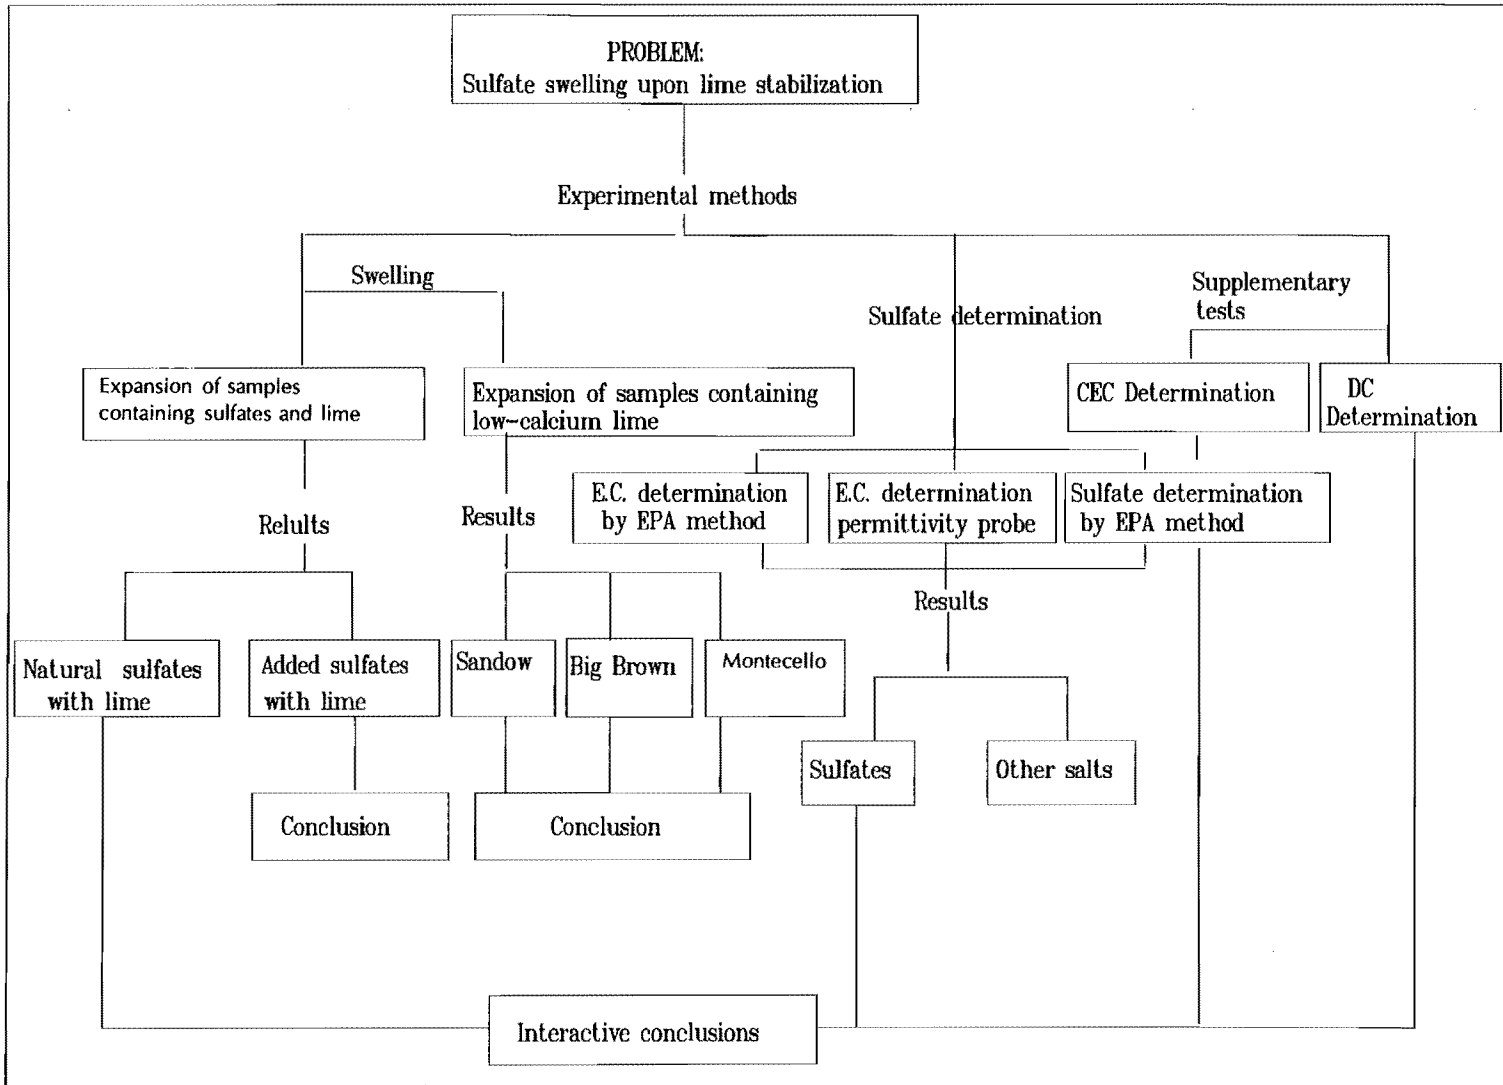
PROBLEM:
Sulfate swelling upon lime stabilization

Experimental methods

Swelling

Sulfate determination

Supplementary tests

Expansion of samples containing sulfates and lime

Expansion of samples containing low-calcium lime

CEC Determination

DC Determination

E.C. determination by EPA method

E.C. determination permittivity probe

Sulfate determination by EPA method

Relults

Results

Results

Natural sulfates with lime

Added sulfates with lime

Sandow

Big Brown

Montecello

Sulfates

Other salts

Conclusion

Conclusion

Interactive conclusions